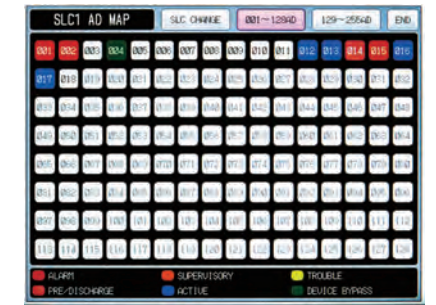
SLC1 AD MAP
SLC CHANGE
001~128AD
129~256AD
END

| 001 | 002 | 003 | 004 | 005 | 006 | 007 | 008 | 009 | 010 | 011 | 012 | 013 | 014 | 015 | 016 |
|---|---|---|---|---|---|---|---|---|---|---|---|---|---|---|---|
| 017 | 018 | 019 | 020 | 021 | 022 | 023 | 024 | 025 | 026 | 027 | 028 | 029 | 030 | 031 | 032 |
| 033 | 034 | 035 | 036 | 037 | 038 | 039 | 040 | 041 | 042 | 043 | 044 | 045 | 046 | 047 | 048 |
| 049 | 050 | 051 | 052 | 053 | 054 | 055 | 056 | 057 | 058 | 059 | 060 | 061 | 062 | 063 | 064 |
| 065 | 066 | 067 | 068 | 069 | 070 | 071 | 072 | 073 | 074 | 075 | 076 | 077 | 078 | 079 | 080 |
| 081 | 082 | 083 | 084 | 085 | 086 | 087 | 088 | 089 | 090 | 091 | 092 | 093 | 094 | 095 | 096 |
| 097 | 098 | 099 | 100 | 101 | 102 | 103 | 104 | 105 | 106 | 107 | 108 | 109 | 110 | 111 | 112 |
| 113 | 114 | 115 | 116 | 117 | 118 | 119 | 120 | 121 | 122 | 123 | 124 | 125 | 126 | 127 | 128 |

ALARM
SUPERVISORY
TROUBLE
PRE/DISCHARGE
ACTIVE
DEVICE BYPASS